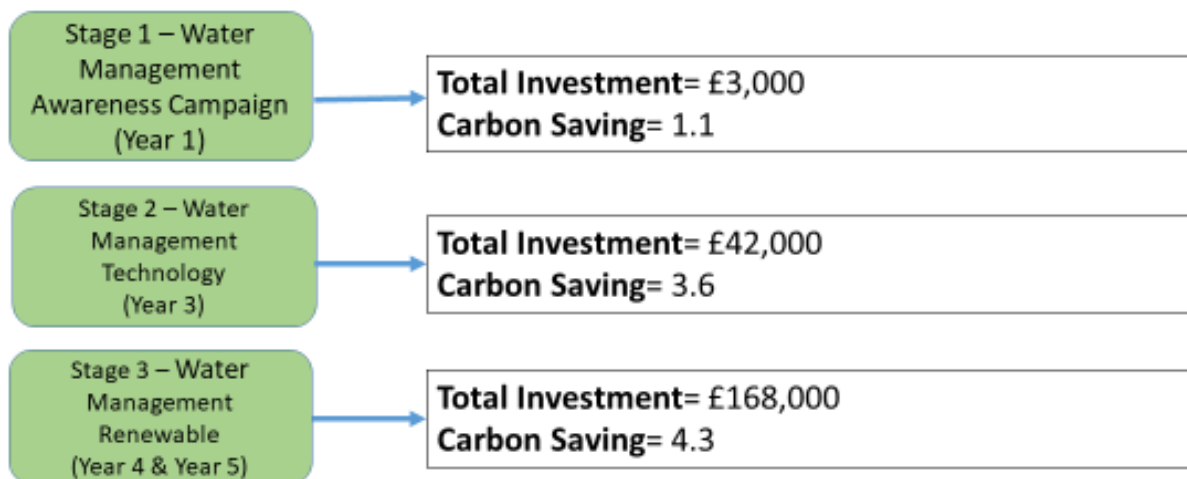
Stage 1 – Water Management Awareness Campaign (Year 1)

**Total Investment**= £3,000
**Carbon Saving**= 1.1

Stage 2 – Water Management Technology (Year 3)

**Total Investment**= £42,000
**Carbon Saving**= 3.6

Stage 3 – Water Management Renewable (Year 4 & Year 5)

**Total Investment**= £168,000
**Carbon Saving**= 4.3